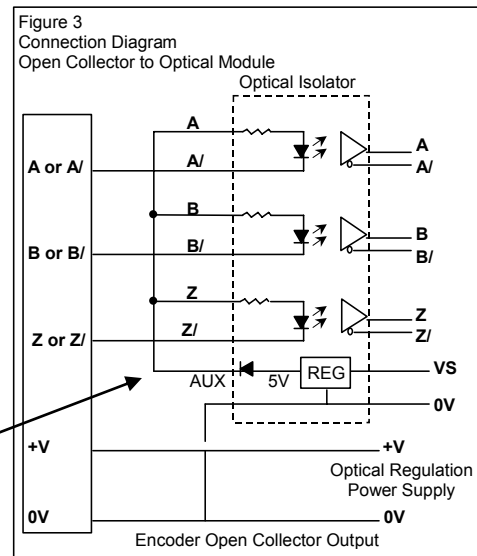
Figure 3
Connection Diagram
Open Collector to Optical Module

Optical Isolator

A
A/
A or A/
A
A/

B
B/
B or B/
B
B/

Z
Z/
Z or Z/
Z
Z/

AUX
5V
REG
VS
0V

+V
+V
Optical Regulation
Power Supply

0V
0V
Encoder Open Collector Output